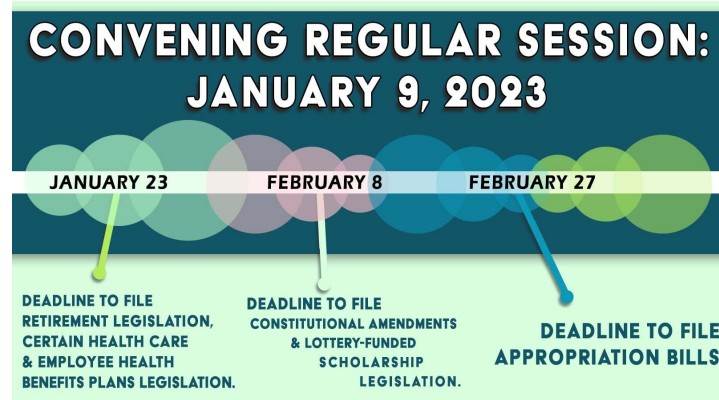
CONVENING REGULAR SESSION:
JANUARY 9, 2023

JANUARY 23

FEBRUARY 8

FEBRUARY 27

DEADLINE TO FILE RETIREMENT LEGISLATION, CERTAIN HEALTH CARE & EMPLOYEE HEALTH BENEFITS PLANS LEGISLATION.

DEADLINE TO FILE CONSTITUTIONAL AMENDMENTS & LOTTERY-FUNDED SCHOLARSHIP LEGISLATION.

DEADLINE TO FILE APPROPRIATION BILLS